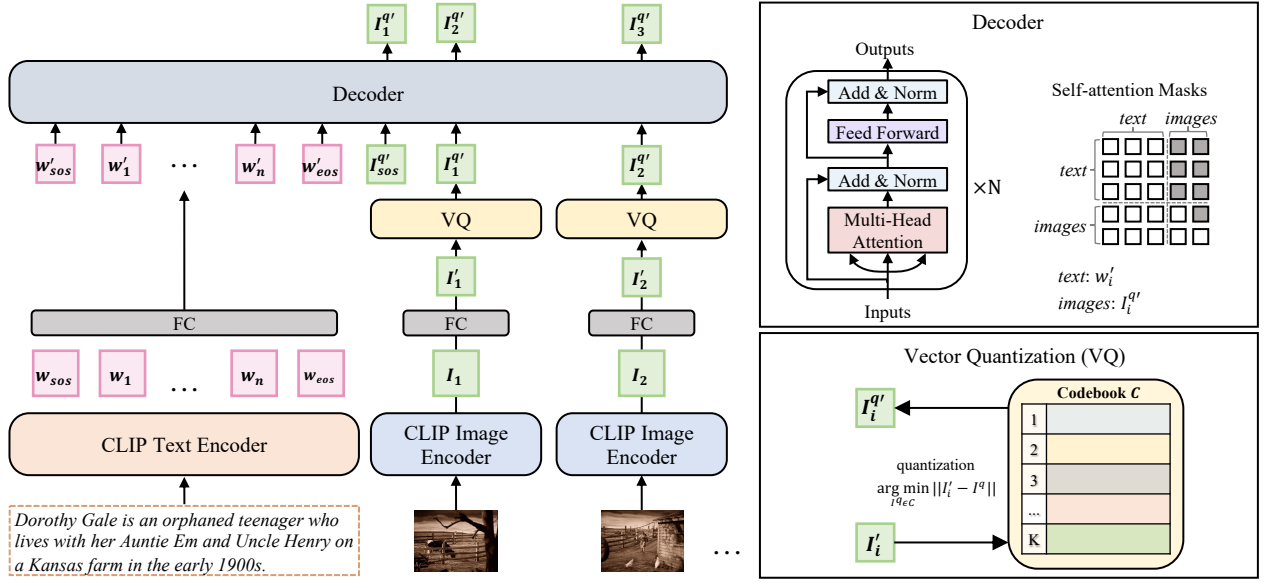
$I_1^{q'}$ $I_2^{q'}$ $I_3^{q'}$

Decoder

$w'_{sos}$ $w'_1$ … $w'_n$ $w'_{eos}$ $I_{sos}^{q'}$ $I_1^{q'}$ $I_2^{q'}$

VQ VQ

$I'_1$ $I'_2$

FC FC FC

$w_{sos}$ $w_1$ … $w_n$ $w_{eos}$ $I_1$ $I_2$

CLIP Text Encoder

CLIP Image Encoder

CLIP Image Encoder

Dorothy Gale is an orphaned teenager who lives with her Auntie Em and Uncle Henry on a Kansas farm in the early 1900s.

…

Decoder

Outputs

Add & Norm

Feed Forward

Add & Norm

Multi-Head Attention

×N

Inputs

Self-attention Masks

text images

text

images

text: $w'_i$

images: $I_i^{q'}$

Vector Quantization (VQ)

$I_i^{q'}$

Codebook $C$

1
2
3
...
K

quantization

$\arg\min_{I^q \in C} ||I'_i - I^q||$

$I'_i$